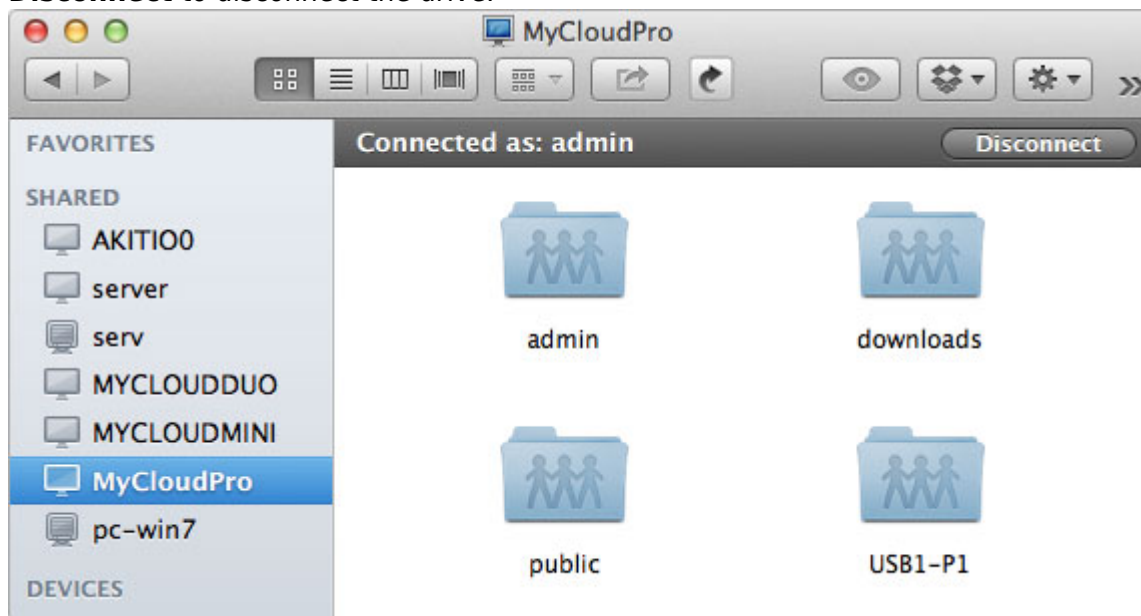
Disconnect to disconnect the drive.

MyCloudPro

FAVORITES

SHARED

AKITIO0

server

serv

MYCLOUDDUO

MYCLOUDMINI

MyCloudPro

pc-win7

DEVICES

Connected as: admin

Disconnect

admin

downloads

public

USB1-P1